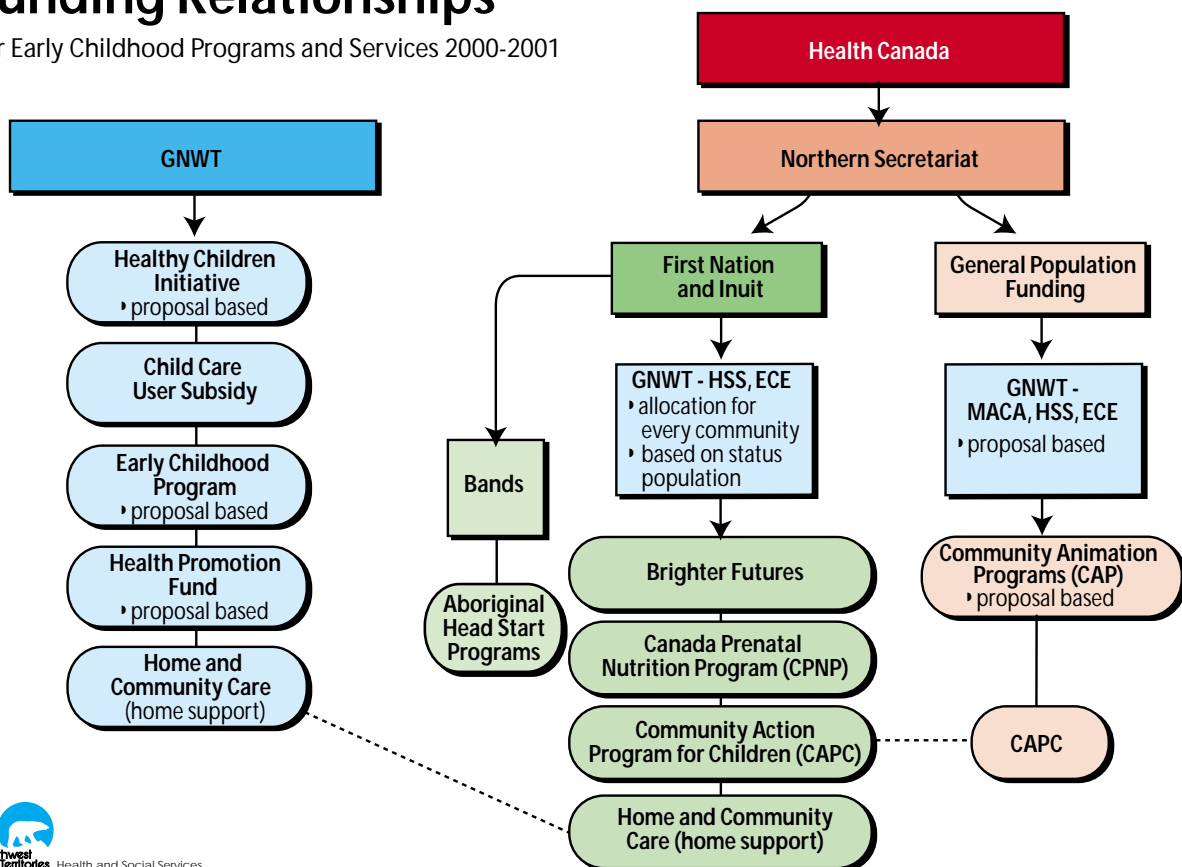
unding Relationships

r Early Childhood Programs and Services 2000-2001

Health Canada

GNWT

Northern Secretariat

Healthy Children Initiative
• proposal based

First Nation and Inuit

General Population Funding

Child Care User Subsidy

GNWT - HSS, ECE
• allocation for every community
• based on status population

GNWT - MACA, HSS, ECE
• proposal based

Early Childhood Program
• proposal based

Bands

Health Promotion Fund
• proposal based

Brighter Futures

Community Animation Programs (CAP)
• proposal based

Aboriginal Head Start Programs

Canada Prenatal Nutrition Program (CPNP)

Home and Community Care
(home support)

Community Action Program for Children (CAPC)

CAPC

Home and Community Care (home support)

thwest Territories Health and Social Services